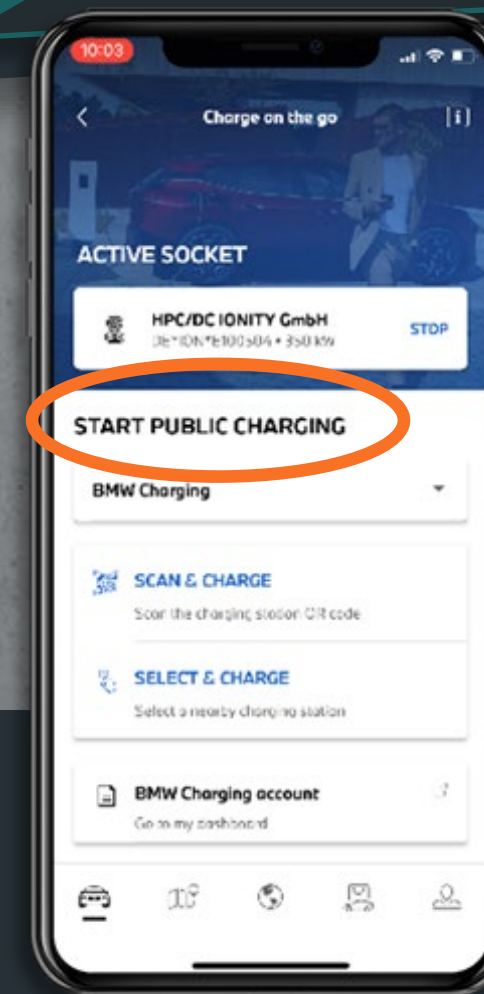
10:03

Charge on the go

ACTIVE SOCKET

HPC/DC IONITY GmbH
DE*ION*E100504 • 350 kW

STOP

START PUBLIC CHARGING

BMW Charging

SCAN & CHARGE
Scan the charging station QR code

SELECT & CHARGE
Select a nearby charging station

BMW Charging account
Go to my dashboard